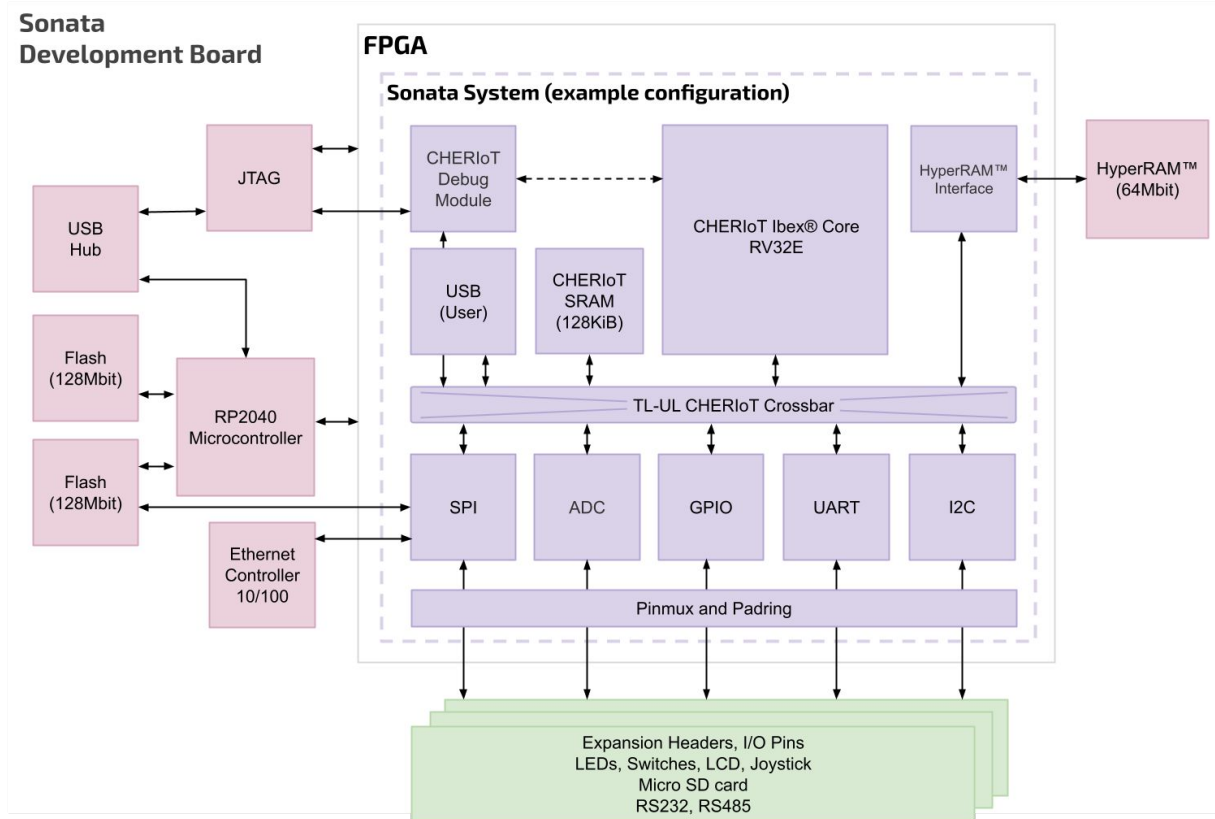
Sonata
Development Board

FPGA

Sonata System (example configuration)

JTAG

USB
Hub

Flash
(128Mbit)

RP2040
Microcontroller

Flash
(128Mbit)

Ethernet
Controller
10/100

CHERIoT
Debug
Module

CHERIoT Ibex® Core
RV32E

HyperRAM™
Interface

HyperRAM™
(64Mbit)

USB
(User)

CHERIoT
SRAM
(128KiB)

TL-UL CHERIoT Crossbar

SPI

ADC

GPIO

UART

I2C

Pinmux and Padring

Expansion Headers, I/O Pins
LEDs, Switches, LCD, Joystick
Micro SD card
RS232, RS485